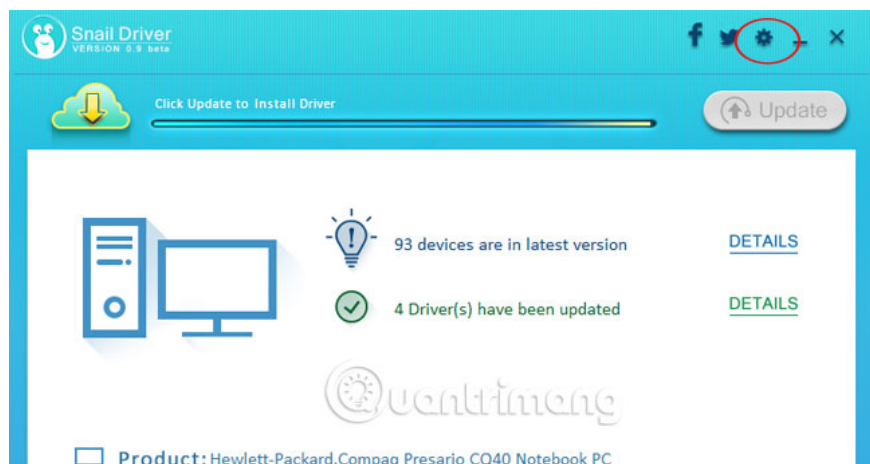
Snail Driver
VERSION 0.9 beta

f
Click Update to Install Driver
Update

93 devices are in latest version
DETAILS
4 Driver(s) have been updated
DETAILS

Quantrimang

Product: Hewlett-Packard.Compaq Presario CQ40 Notebook PC